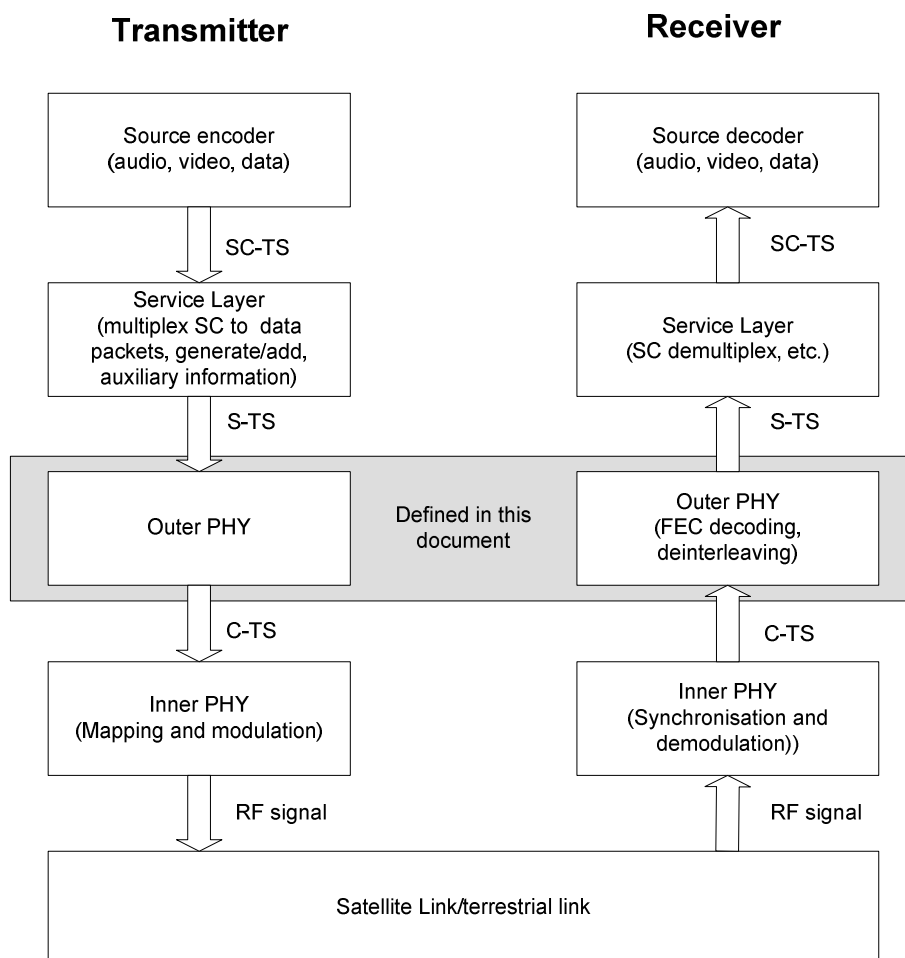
Transmitter

Receiver

Source encoder
(audio, video, data)

Source decoder
(audio, video, data)

SC-TS

SC-TS

Service Layer
(multiplex SC to data packets, generate/add, auxiliary information)

Service Layer
(SC demultiplex, etc.)

S-TS

S-TS

Outer PHY

Defined in this document

Outer PHY
(FEC decoding, deinterleaving)

C-TS

C-TS

Inner PHY
(Mapping and modulation)

Inner PHY
(Synchronisation and demodulation))

RF signal

RF signal

Satellite Link/terrestrial link